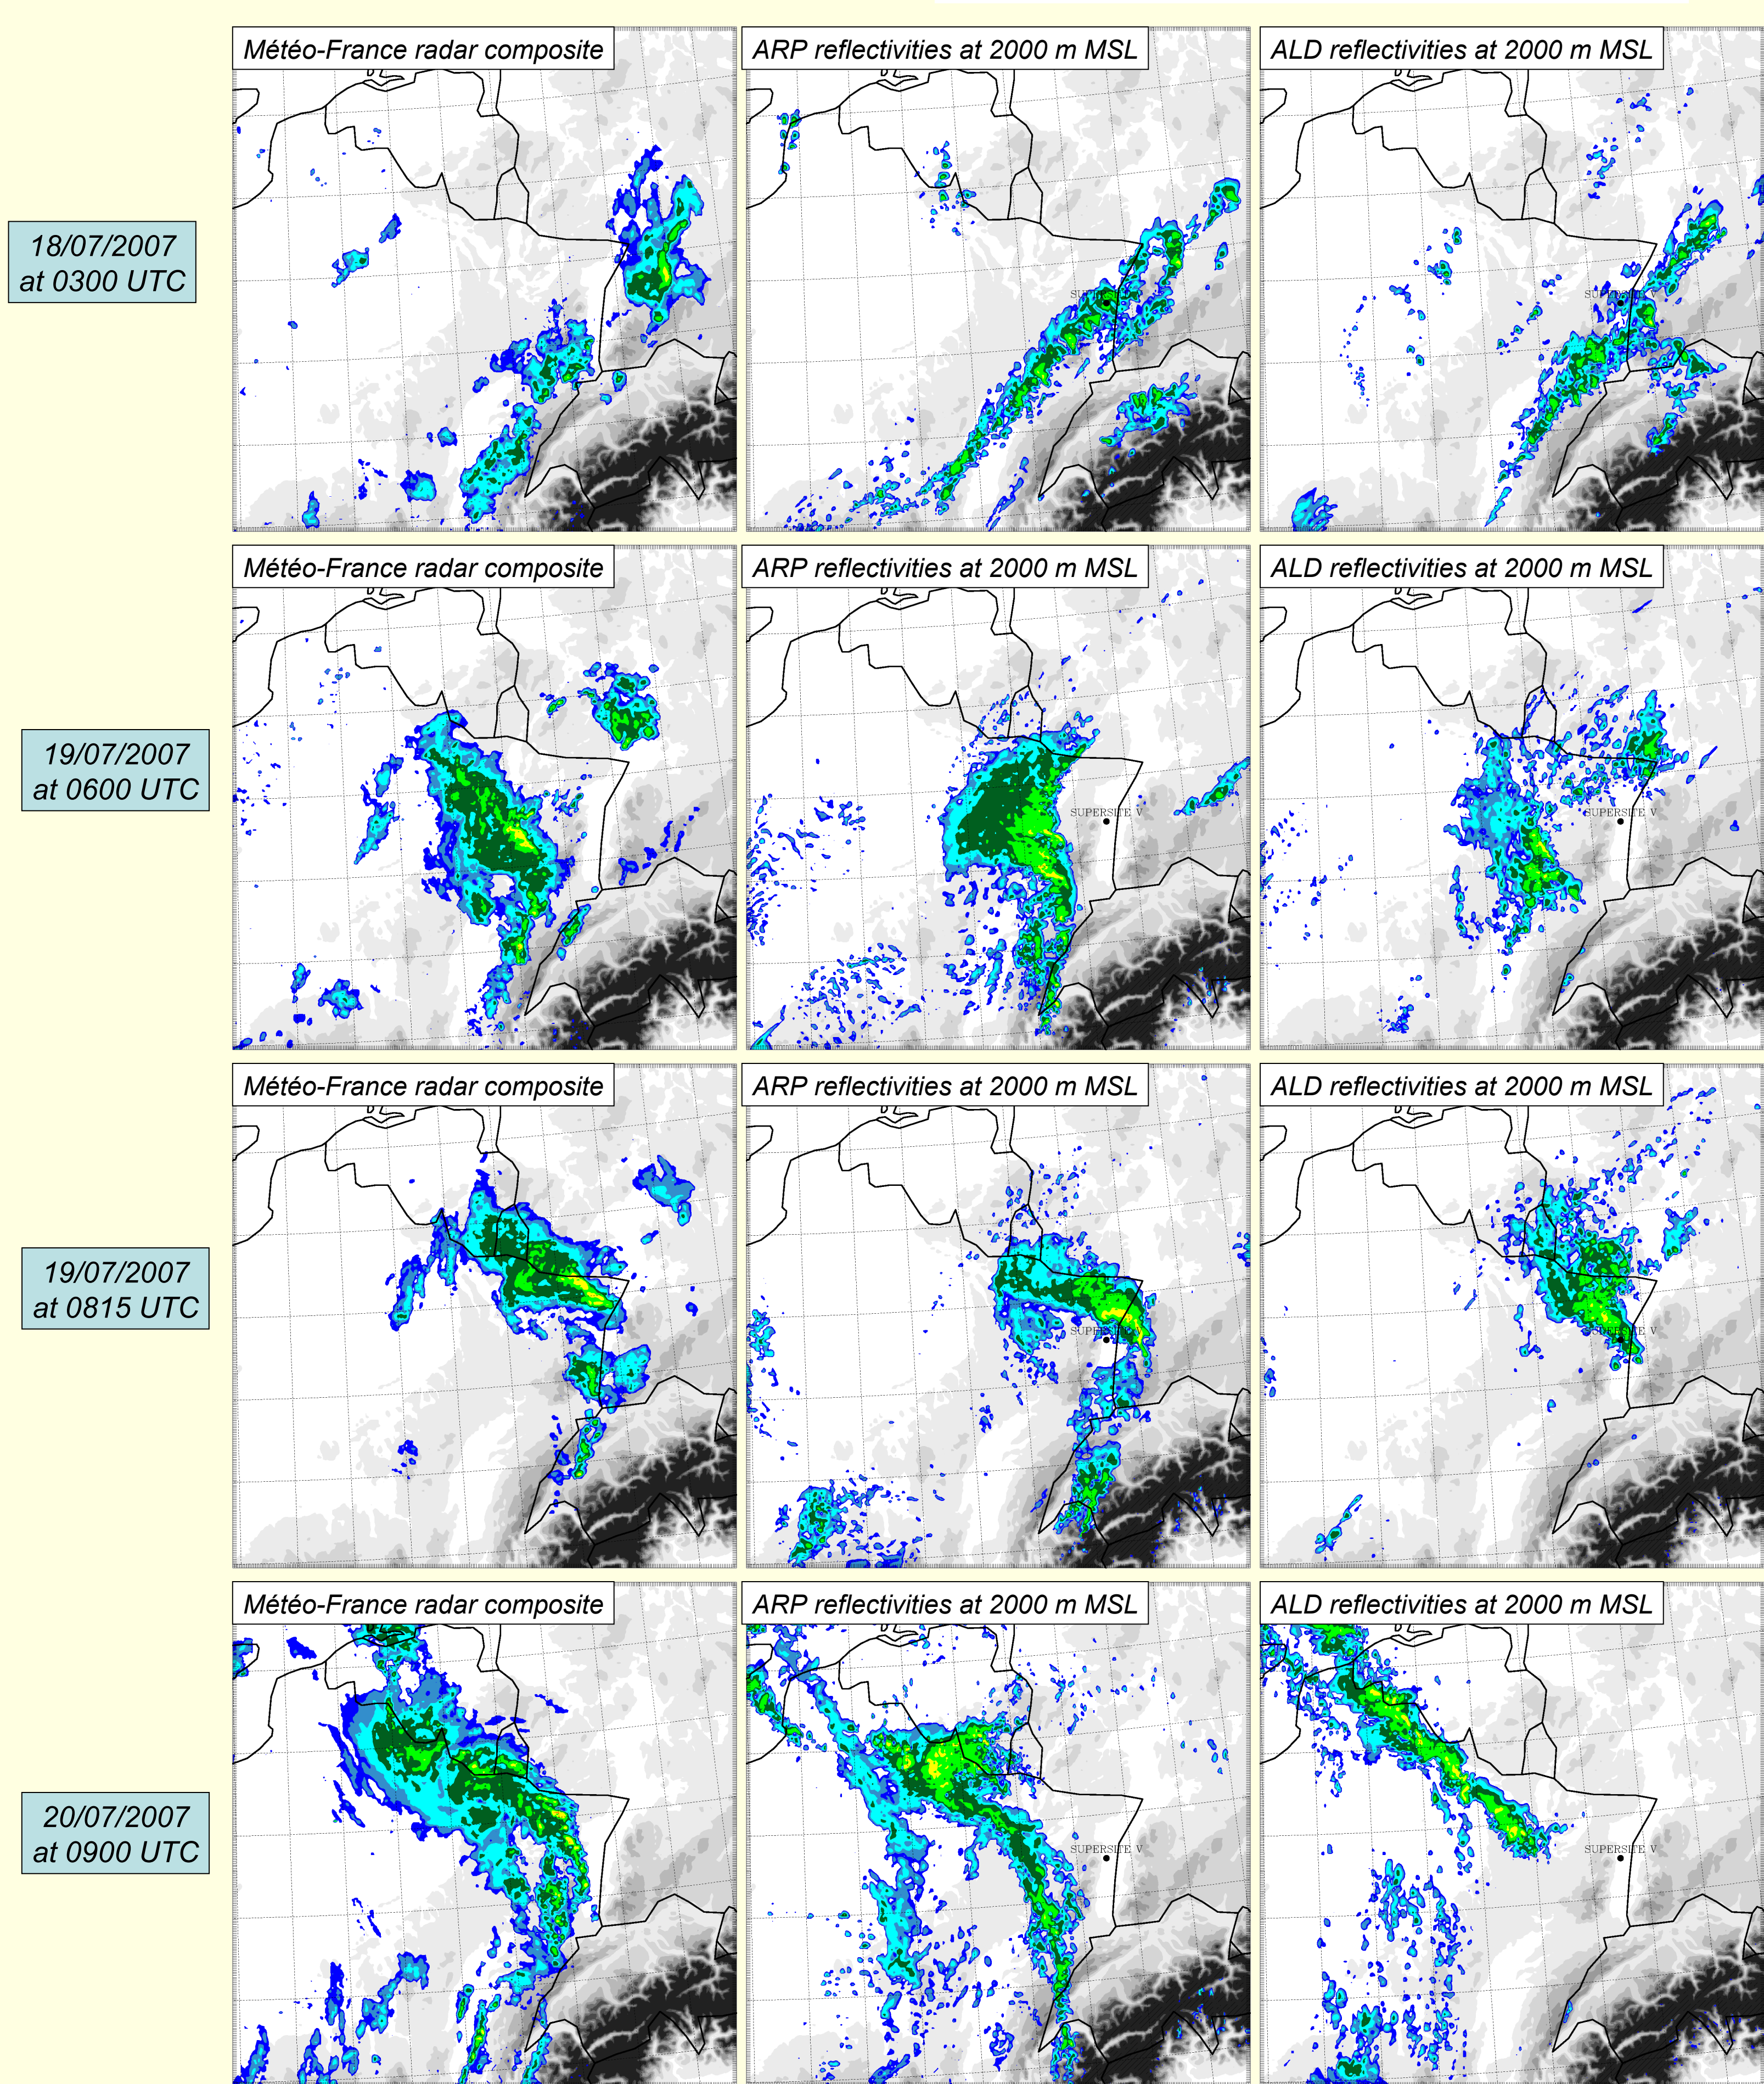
18/07/2007
at 0300 UTC

Météo-France radar composite

ARP reflectivities at 2000 m MSL

SUPERSITE V

ALD reflectivities at 2000 m MSL

SUPERSITE V

19/07/2007
at 0600 UTC

Météo-France radar composite

ARP reflectivities at 2000 m MSL

SUPERSITE V

ALD reflectivities at 2000 m MSL

SUPERSITE V

19/07/2007
at 0815 UTC

Météo-France radar composite

ARP reflectivities at 2000 m MSL

SUPERSITE V

ALD reflectivities at 2000 m MSL

SUPERSITE V

20/07/2007
at 0900 UTC

Météo-France radar composite

ARP reflectivities at 2000 m MSL

SUPERSITE V

ALD reflectivities at 2000 m MSL

SUPERSITE V